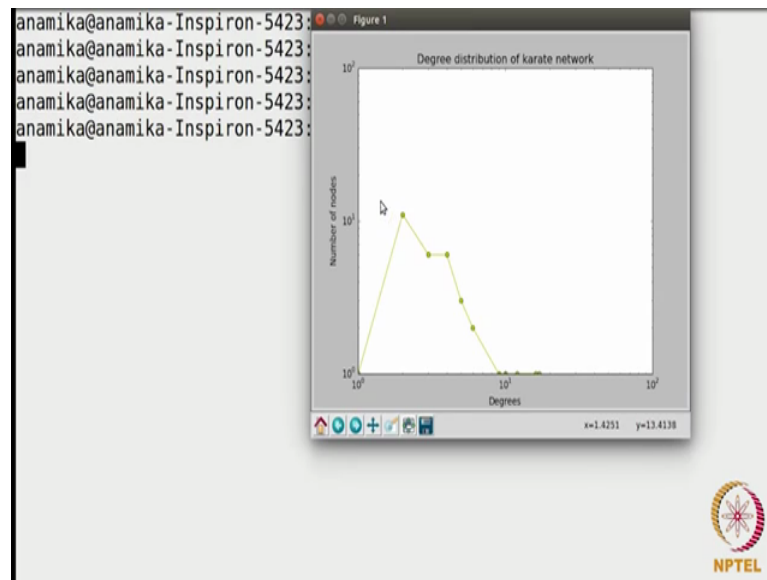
anamika@anamika-Inspiron-5423:
anamika@anamika-Inspiron-5423:
anamika@anamika-Inspiron-5423:
anamika@anamika-Inspiron-5423:
anamika@anamika-Inspiron-5423:

Figure 1

Degree distribution of karate network

$10^2$

$10^1$

$10^0$

Number of nodes

$10^0$ $10^1$ $10^2$

Degrees

x=1.4251 y=13.4138

NPTEL